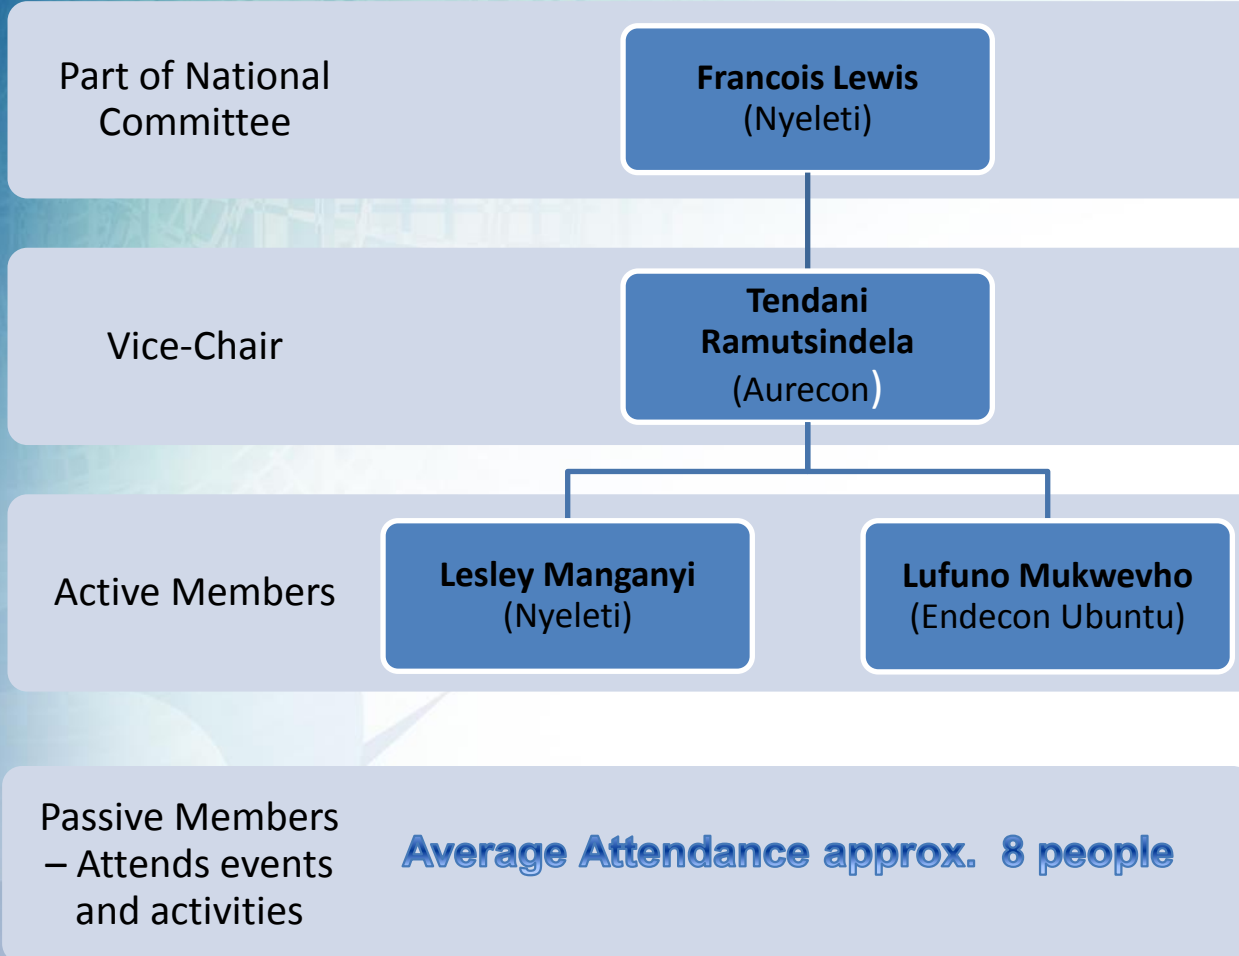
Part of National Committee

Francois Lewis
(Nyeleti)

Vice-Chair

Tendani Ramutsindela
(Aurecon)

Active Members

Lesley Manganyi
(Nyeleti)

Lufuno Mukwevho
(Endecon Ubuntu)

Passive Members – Attends events and activities

Average Attendance approx. 8 people